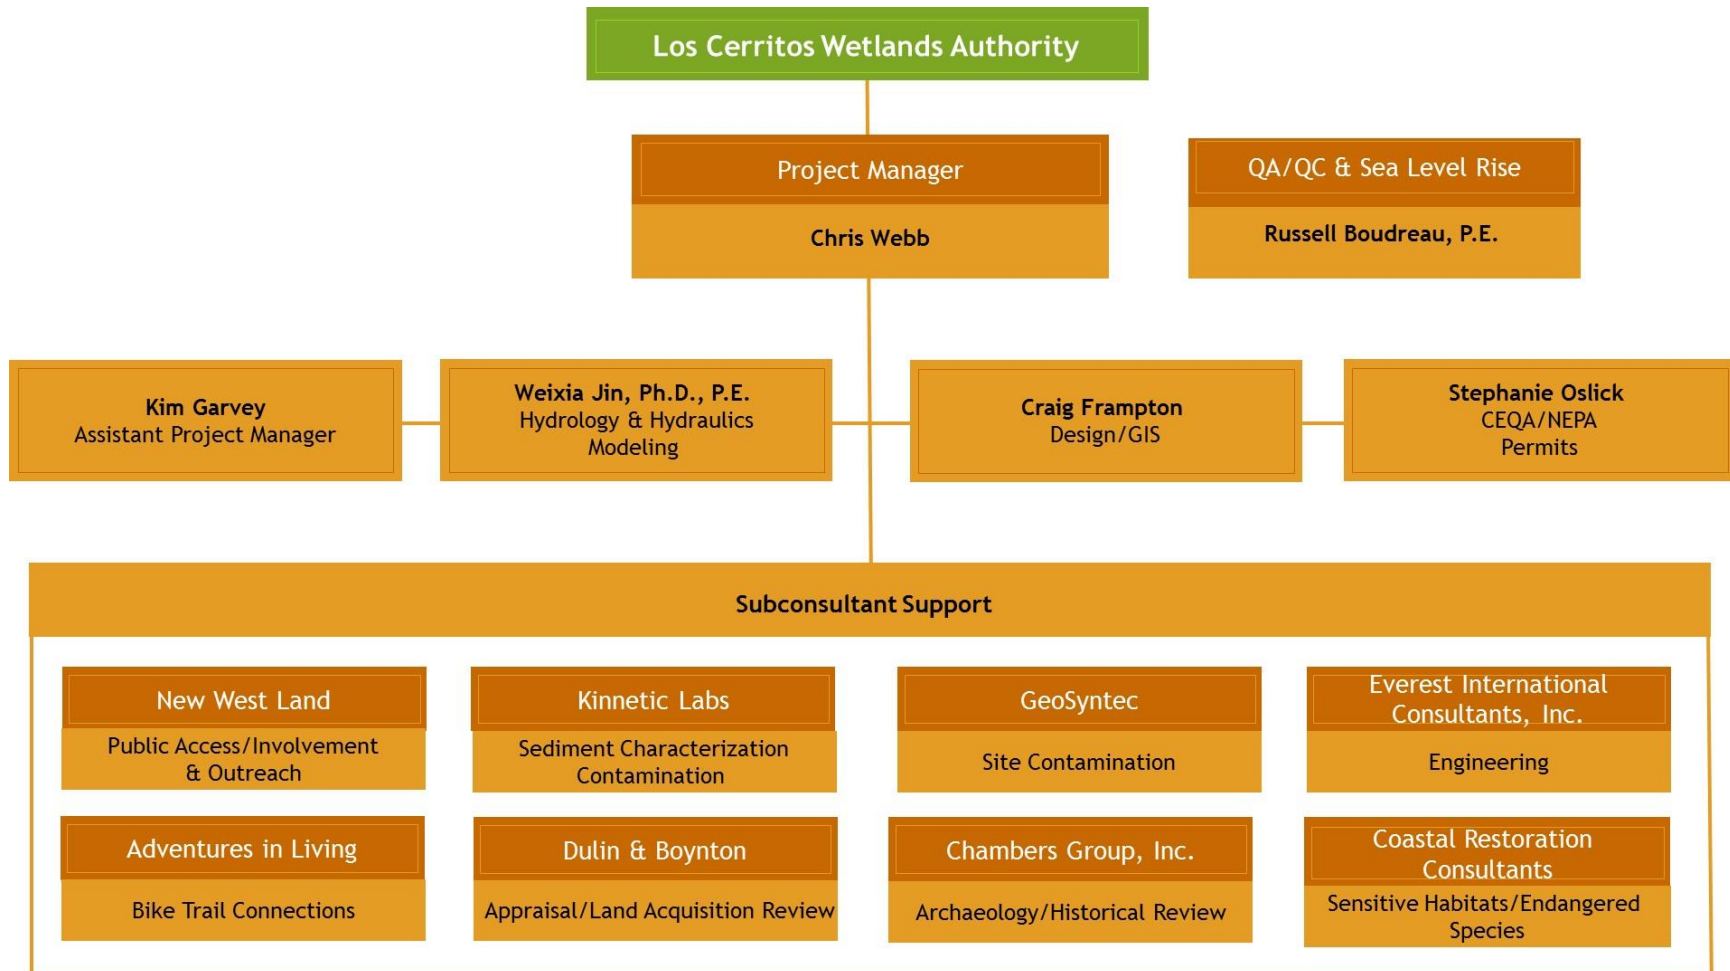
Los Cerritos Wetlands Authority

Project Manager
Chris Webb

QA/QC & Sea Level Rise
Russell Boudreau, P.E.

Kim Garvey
Assistant Project Manager

Weixia Jin, Ph.D., P.E.
Hydrology & Hydraulics Modeling

Craig Frampton
Design/GIS

Stephanie Oslick
CEQA/NEPA
Permits

Subconsultant Support

New West Land
Public Access/Involvement & Outreach

Kinnetic Labs
Sediment Characterization Contamination

GeoSyntec
Site Contamination

Everest International Consultants, Inc.
Engineering

Adventures in Living
Bike Trail Connections

Dulin & Boynton
Appraisal/Land Acquisition Review

Chambers Group, Inc.
Archaeology/Historical Review

Coastal Restoration Consultants
Sensitive Habitats/Endangered Species